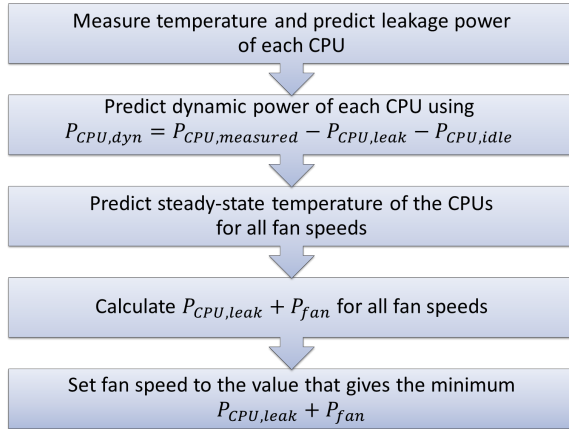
Measure temperature and predict leakage power of each CPU

Predict dynamic power of each CPU using $P_{CPU,dyn} = P_{CPU,measured} - P_{CPU,leak} - P_{CPU,idle}$

Predict steady-state temperature of the CPUs for all fan speeds

Calculate $P_{CPU,leak} + P_{fan}$ for all fan speeds

Set fan speed to the value that gives the minimum $P_{CPU,leak} + P_{fan}$